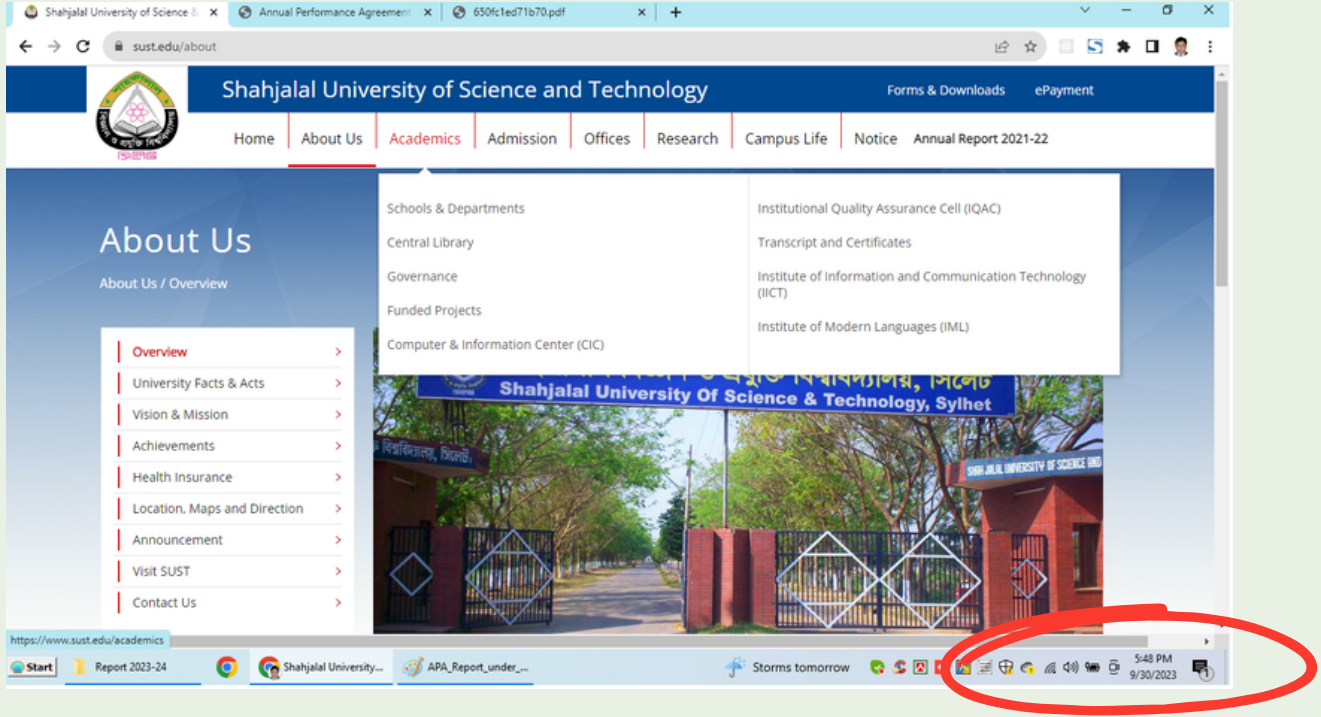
Shahjalal University of Science & ×
Annual Performance Agreement ×
650fc1ed71b70.pdf ×
+

sust.edu/about

Shahjalal University of Science and Technology
Forms & Downloads
ePayment

Home
About Us
Academics
Admission
Offices
Research
Campus Life
Notice
Annual Report 2021-22

About Us
About Us / Overview

Schools & Departments
Central Library
Governance
Funded Projects
Computer & Information Center (CIC)

Institutional Quality Assurance Cell (IQAC)
Transcript and Certificates
Institute of Information and Communication Technology (IICT)
Institute of Modern Languages (IML)

Overview
University Facts & Acts
Vision & Mission
Achievements
Health Insurance
Location, Maps and Direction
Announcement
Visit SUST
Contact Us

Shahjalal University Of Science & Technology, Sylhet
SHAHJALAL UNIVERSITY OF SCIENCE AND

https://www.sust.edu/academics

Start
Report 2023-24
Shahjalal University...
APA_Report_under_...
Storms tomorrow
5:48 PM
9/30/2023